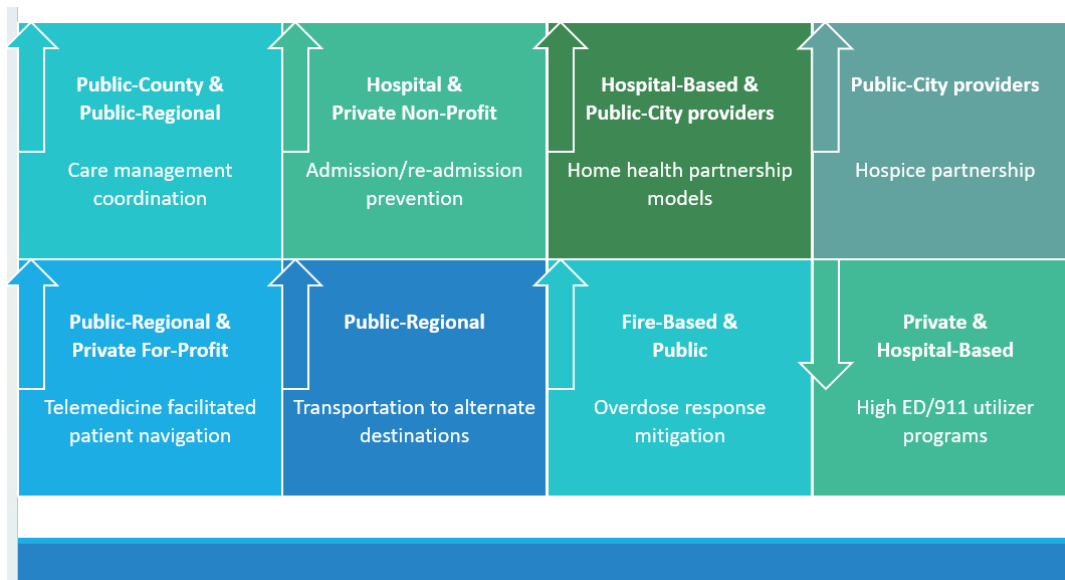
Public-County & Public-Regional

Care management coordination

Hospital & Private Non-Profit

Admission/re-admission prevention

Hospital-Based & Public-City providers

Home health partnership models

Public-City providers

Hospice partnership

Public-Regional & Private For-Profit

Telemedicine facilitated patient navigation

Public-Regional

Transportation to alternate destinations

Fire-Based & Public

Overdose response mitigation

Private & Hospital-Based

High ED/911 utilizer programs